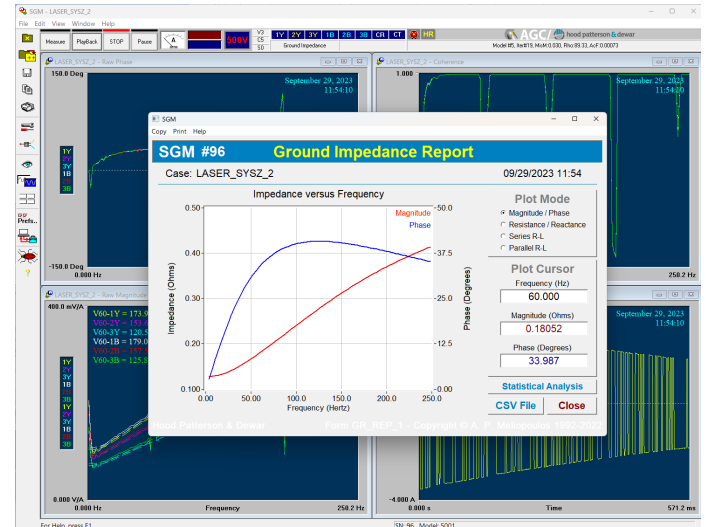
SGM - LASER_SYSZ_2

File Edit View Window Help

Measure PlayBack STOP Pause 509V V3 C5 S0 Ground Impedance 1Y 2Y 3Y 1B 2B 3B CR CT HR

AGC hood patterson & dewar

Model #5, Xe#19, MoM 0.030, Rho 89.33, AcF 0.00073

Prefs...

LASER_SYSZ_2 -- Raw Phase

150.0 Deg

September 29, 2023
11:54:10

1Y 2Y 3Y 1B 3B

-150.0 Deg

0.000 Hz

LASER_SYSZ_2 -- Coherence

1.000

September 29, 2023
11:54:10

250.2 Hz

LASER_SYSZ_2 -- Raw Magnitude

400.0 mV/A

V60-1Y = 173.9
V60-2Y = 153.
V60-3Y = 120.
V60-1B = 179.0
V60-2B = 
V60-3B = 125.8

1Y 2Y 3Y 1B 3B

0.000 V/A

Frequency

250.2 Hz

September 29, 2023
11:54:10

-4.000 A

0.000 ms

Time

571.2 ms

SGM

Copy Print Help

SGM #96 Ground Impedance Report

Case: LASER_SYSZ_2

09/29/2023 11:54

Impedance versus Frequency

Magnitude
Phase

Impedance (Ohms)

Phase (Degrees)

0.50 0.40 0.30 0.20 0.100

-50.0 -37.5 -25.0 -12.5 -0.00

0.00 50.00 100.0 150.0 200.0 250.0

Frequency (Hertz)

Plot Mode

Magnitude / Phase
Resistance / Reactance
Series R-L
Parallel R-L

Plot Cursor

Frequency (Hz)
60.000

Magnitude (Ohms)
0.18052

Phase (Degrees)
33.987

Statistical Analysis

CSV File Close

Hood Patterson & Dewar

Form GR_REP_1 - Copyright © A. P. Meliopoulos 1992-2022

For Help, press F1

SN: 96 Model: 5001